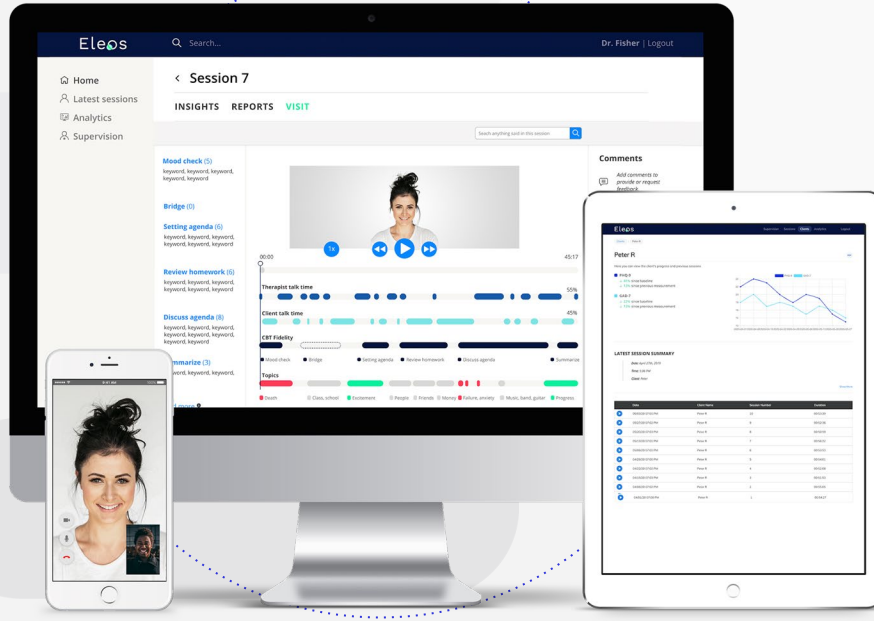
Eleos

Search...

Dr. Fisher | Logout

Home
Latest sessions
Analytics
Supervision

< Session 7

INSIGHTS REPORTS VISIT

Search anything said in this session

Mood check (5)
keyword, keyword, keyword, keyword, keyword

Bridge (0)

Setting agenda (6)
keyword, keyword, keyword, keyword, keyword, keyword

Review homework (6)
keyword, keyword, keyword, keyword, keyword, keyword

Discuss agenda (8)
keyword, keyword, keyword, keyword, keyword, keyword, keyword, keyword

Summarize (3)
keyword, keyword, keyword,

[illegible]

1x

00:00

45:17

Therapist talk time

55%

Client talk time

45%

CBT Fidelity

Mood check
Bridge
Setting agenda
Review homework
Discuss agenda
Summarize

Topics

Death
Class, school
Excitement
People
Friends
Money
Failure, anxiety
Music, band, guitar
Progress

Comments

Add comments to provide or request feedback

Eleos

Peter R

LATEST SESSION SUMMARY